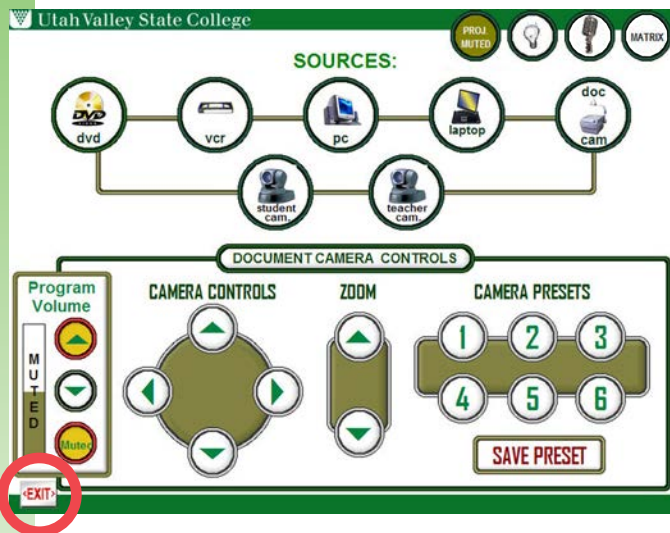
Utah Valley State College

PROJ. MUTED

MATRIX

SOURCES:

DVD

dvd

vcr

pc

laptop

doc cam

student cam.

teacher cam.

DOCUMENT CAMERA CONTROLS

Program Volume

MUTED

Muted

CAMERA CONTROLS

ZOOM

CAMERA PRESETS

1 2 3

4 5 6

SAVE PRESET

EXIT